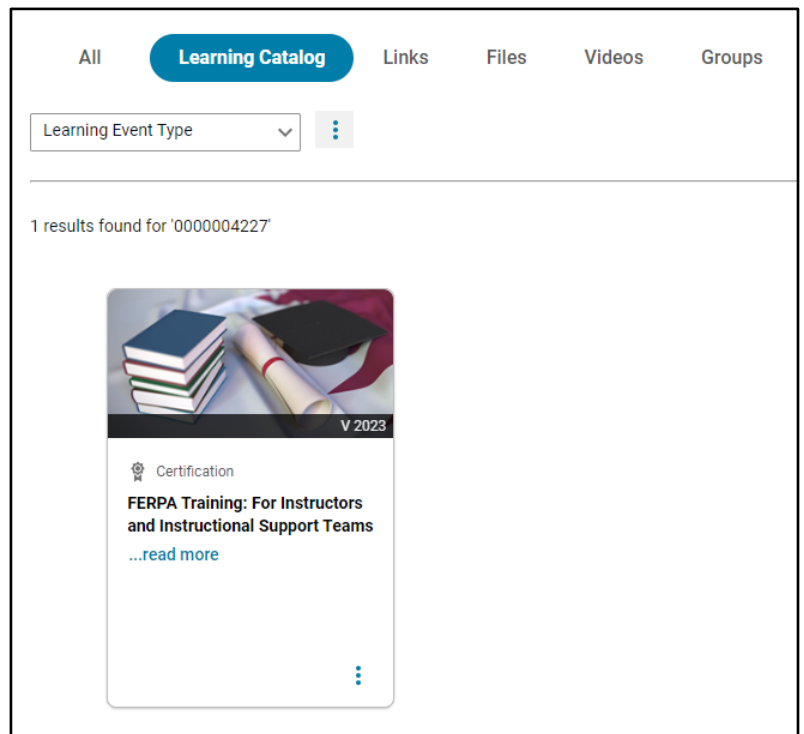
All Learning Catalog Links Files Videos Groups

Learning Event Type

1 results found for '0000004227'

V 2023

Certification

FERPA Training: For Instructors and Instructional Support Teams

...read more